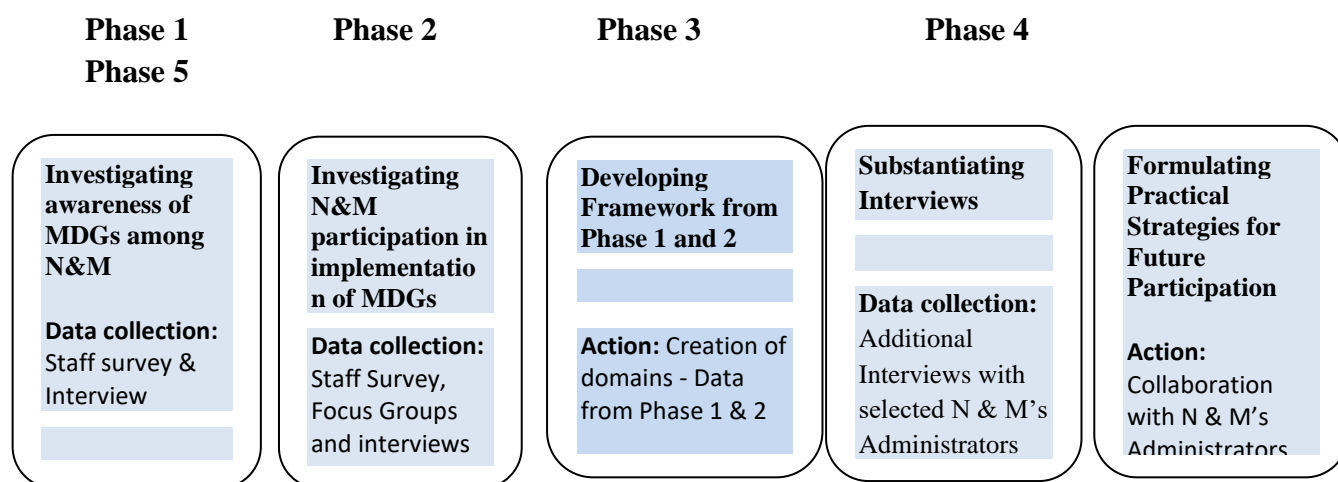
**Phase 1** **Phase 2** **Phase 3** **Phase 4** **Phase 5**

**Investigating awareness of MDGs among N&M**

**Data collection:** Staff survey & Interview

**Investigating N&M participation in implementation of MDGs**

**Data collection:** Staff Survey, Focus Groups and interviews

**Developing Framework from Phase 1 and 2**

**Action:** Creation of domains - Data from Phase 1 & 2

**Substantiating Interviews**

**Data collection:** Additional Interviews with selected N & M's Administrators

**Formulating Practical Strategies for Future Participation**

**Action:** Collaboration with N & M's Administrators